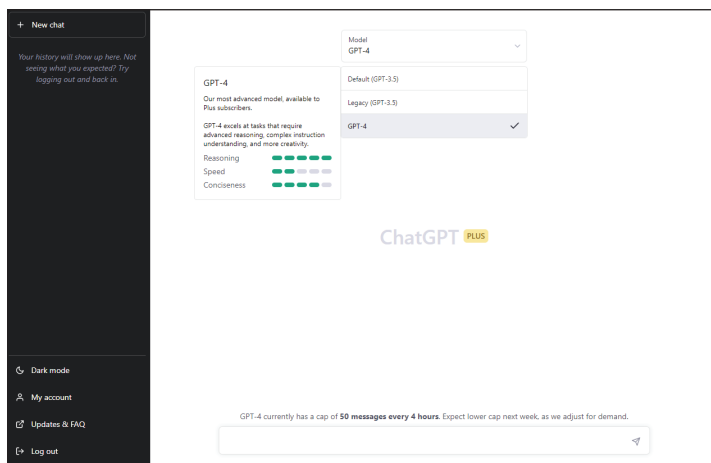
+ New chat

Your history will show up here. Not seeing what you expected? Try logging out and back in.

Model
GPT-4

GPT-4

Our most advanced model, available to Plus subscribers.

GPT-4 excels at tasks that require advanced reasoning, complex instruction understanding, and more creativity.

Reasoning
Speed
Conciseness

Default (GPT-3.5)

Legacy (GPT-3.5)

GPT-4

ChatGPT PLUS

Dark mode

My account

Updates & FAQ

Log out

GPT-4 currently has a cap of **50 messages every 4 hours**. Expect lower cap next week, as we adjust for demand.